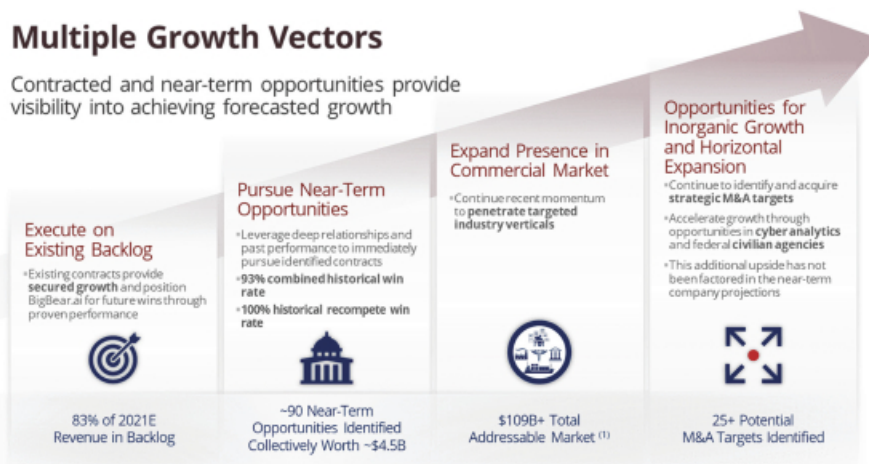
Multiple Growth Vectors

Contracted and near-term opportunities provide visibility into achieving forecasted growth

Execute on Existing Backlog

• Existing contracts provide **secured growth** and position BigBear.ai for future wins through proven performance

83% of 2021E Revenue in Backlog

Pursue Near-Term Opportunities

• Leverage deep relationships and past performance to immediately pursue identified contracts

• **93% combined historical win rate**

• **100% historical recompete win rate**

~90 Near-Term Opportunities Identified Collectively Worth ~$4.5B

Expand Presence in Commercial Market

• Continue recent momentum to **penetrate targeted industry verticals**

$109B+ Total Addressable Market $^{(1)}$

Opportunities for Inorganic Growth and Horizontal Expansion

• Continue to identify and acquire **strategic M&A targets**

• Accelerate growth through opportunities in **cyber analytics** and federal **civilian agencies**

• This additional upside has not been factored in the near-term company projections

25+ Potential M&A Targets Identified